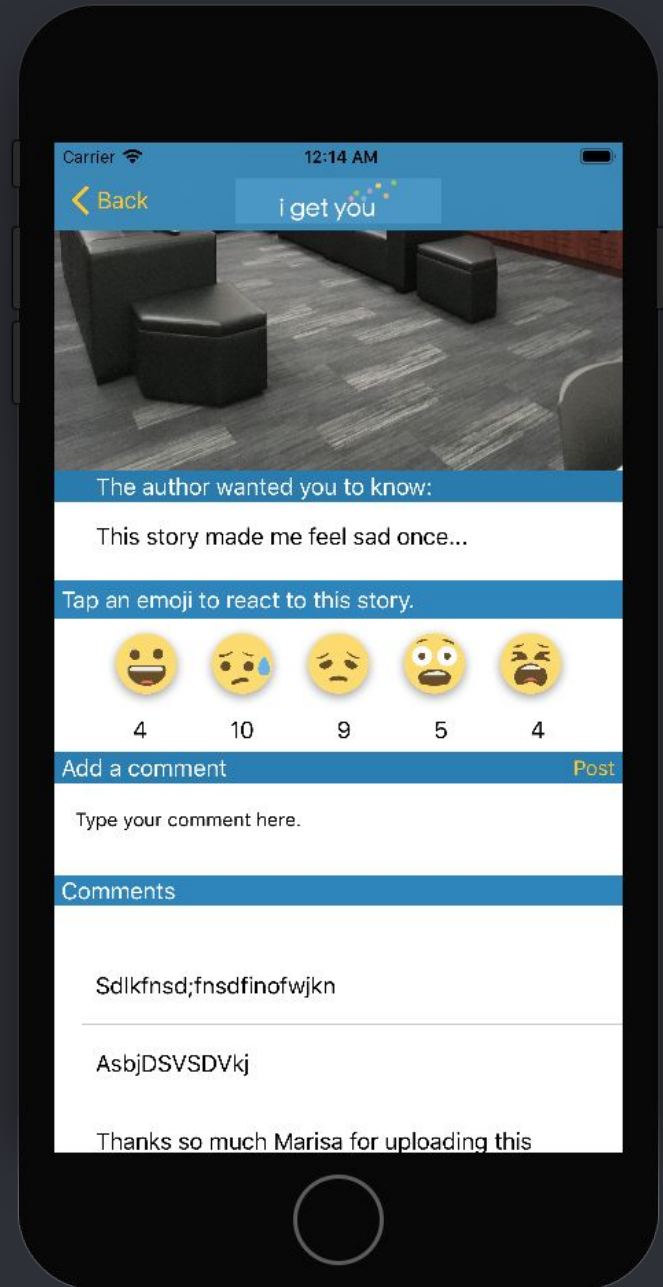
Carrier
12:14 AM

Back
i get you

The author wanted you to know:

This story made me feel sad once...

Tap an emoji to react to this story.

4
10
9
5
4

Add a comment
Post

Type your comment here.

Comments

Sdlkfnsd;fnsdfinofwjkn

AsbjDSVSDVkj

Thanks so much Marisa for uploading this